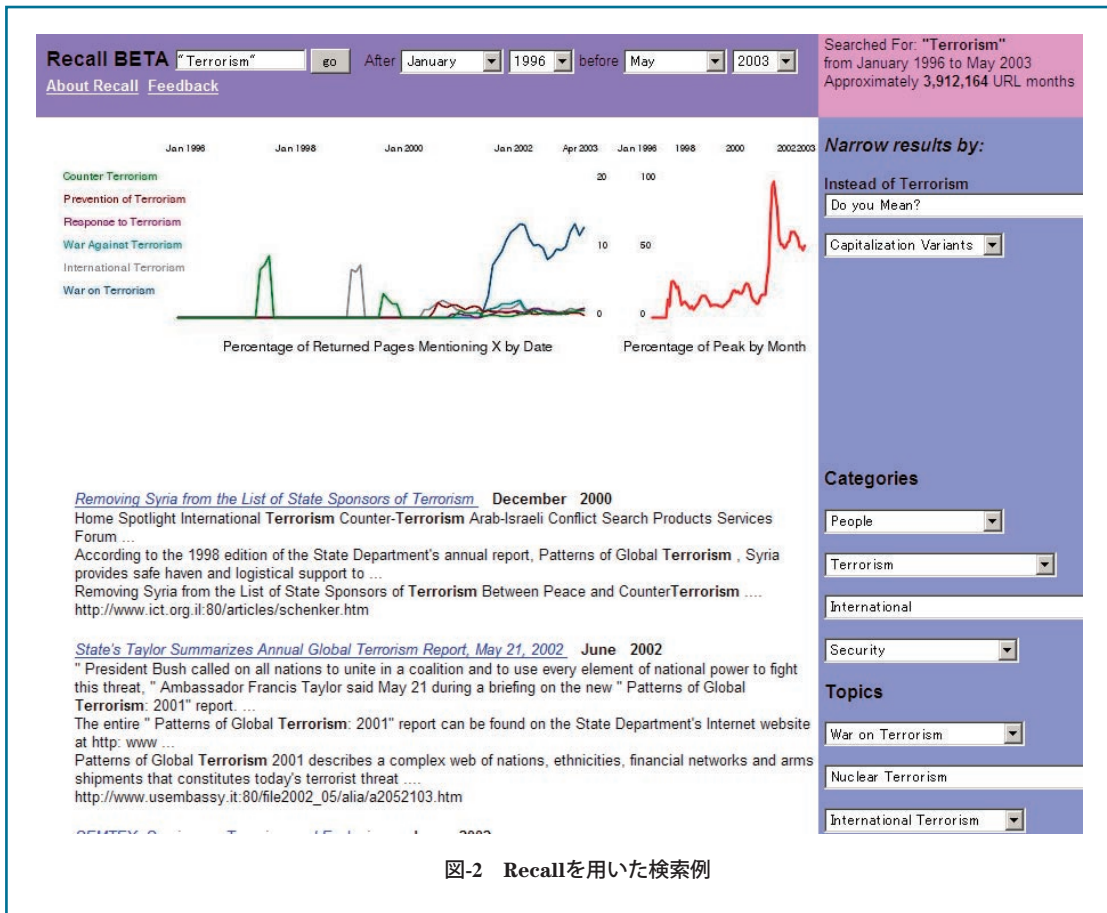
Recall BETA "Terrorism" go After January 1996 before May 2003

About Recall Feedback

Searched For: "Terrorism" from January 1996 to May 2003 Approximately 3,912,164 URL months

Jan 1996 Jan 1998 Jan 2000 Jan 2002 Apr 2003

Counter Terrorism
Prevention of Terrorism
Response to Terrorism
War Against Terrorism
International Terrorism
War on Terrorism

20
10
0

Percentage of Returned Pages Mentioning X by Date

Jan 1996 1998 2000 2002 2003

100
50
0

Percentage of Peak by Month

Narrow results by:

Instead of Terrorism

Do you Mean?

Capitalization Variants

Categories

People

Terrorism

International

Security

Topics

War on Terrorism

Nuclear Terrorism

International Terrorism

Removing Syria from the List of State Sponsors of Terrorism December 2000
Home Spotlight International Terrorism Counter-Terrorism Arab-Israeli Conflict Search Products Services Forum ...
According to the 1998 edition of the State Department's annual report, Patterns of Global Terrorism , Syria provides safe haven and logistical support to ...
Removing Syria from the List of State Sponsors of Terrorism Between Peace and CounterTerrorism ....
http://www.ict.org.il:80/articles/schenker.htm

State's Taylor Summarizes Annual Global Terrorism Report, May 21, 2002 June 2002
" President Bush called on all nations to unite in a coalition and to use every element of national power to fight this threat, " Ambassador Francis Taylor said May 21 during a briefing on the new " Patterns of Global Terrorism: 2001" report. ...
The entire " Patterns of Global Terrorism: 2001" report can be found on the State Department's Internet website at http: www ...
Patterns of Global Terrorism 2001 describes a complex web of nations, ethnicities, financial networks and arms shipments that constitutes today's terrorist threat ....
http://www.usembassy.it:80/file2002_05/alia/a2052103.htm

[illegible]

図-2 Recallを用いた検索例